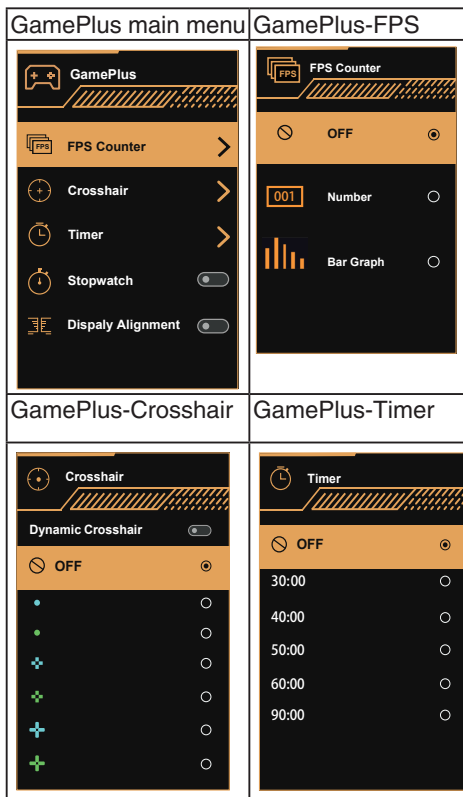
| GamePlus main menu | GamePlus-FPS |
|---|---|
| GamePlus<br>FPS FPS Counter<br>Crosshair<br>Timer<br>Stopwatch<br>Dispaly Alignment | FPS FPS Counter<br>OFF<br>001 Number<br>Bar Graph |
| GamePlus-Crosshair | GamePlus-Timer |
| Crosshair<br>Dynamic Crosshair<br>OFF | Timer<br>OFF<br>30:00<br>40:00<br>50:00<br>60:00<br>90:00 |